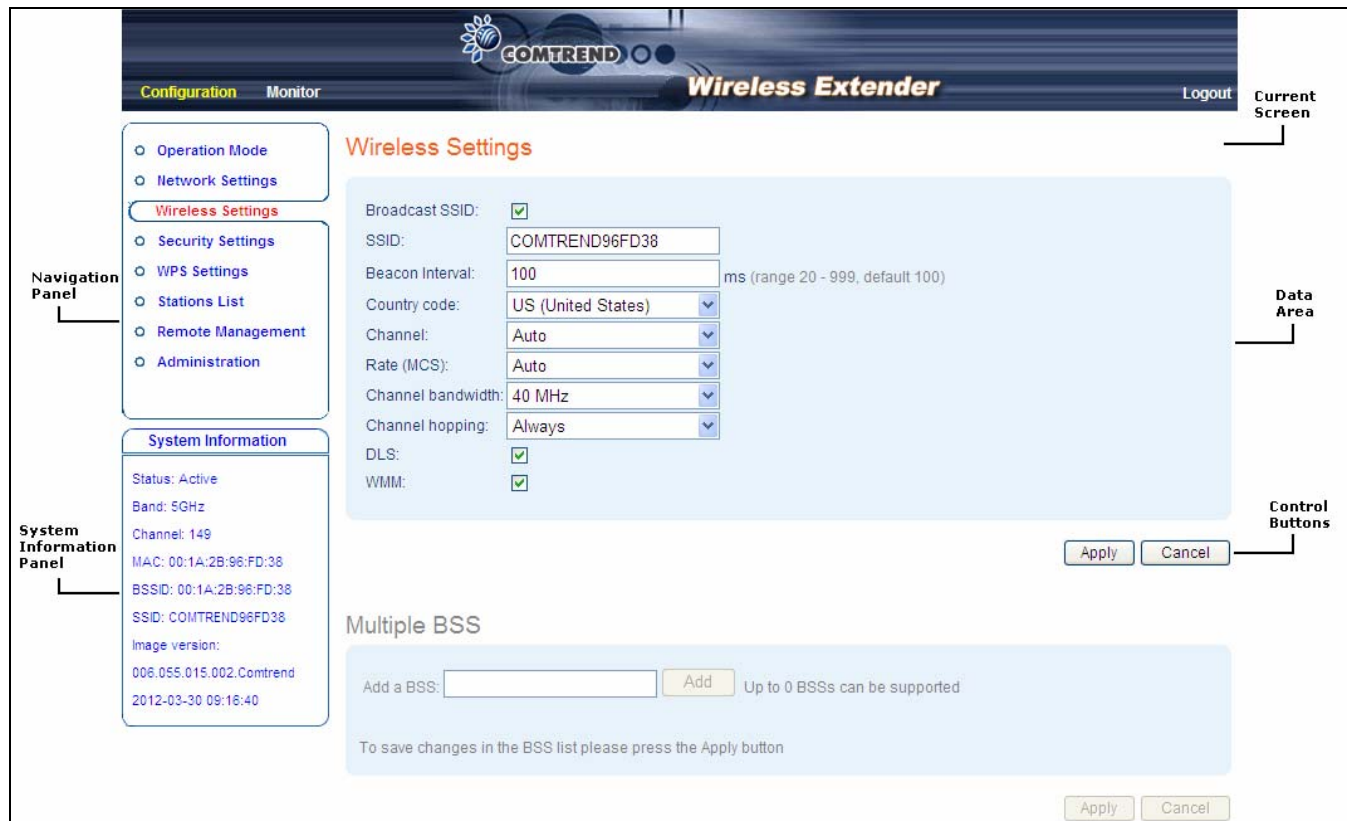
COMTREND

Configuration Monitor

Wireless Extender

Logout

Current Screen

Operation Mode
Network Settings
Wireless Settings
Security Settings
WPS Settings
Stations List
Remote Management
Administration

Navigation Panel

System Information

Status: Active
Band: 5GHz
Channel: 149
MAC: 00:1A:2B:96:FD:38
BSSID: 00:1A:2B:96:FD:38
SSID: COMTREND96FD38
Image version:
006.055.015.002.Comtrend
2012-03-30 09:16:40

System Information Panel

Wireless Settings

Broadcast SSID:
SSID: COMTREND96FD38
Beacon Interval: 100 ms (range 20 - 999, default 100)
Country code: US (United States)
Channel: Auto
Rate (MCS): Auto
Channel bandwidth: 40 MHz
Channel hopping: Always
DLS:
WMM:

Data Area

Apply Cancel

Control Buttons

Multiple BSS

Add a BSS: Add Up to 0 BSSs can be supported

To save changes in the BSS list please press the Apply button

Apply Cancel